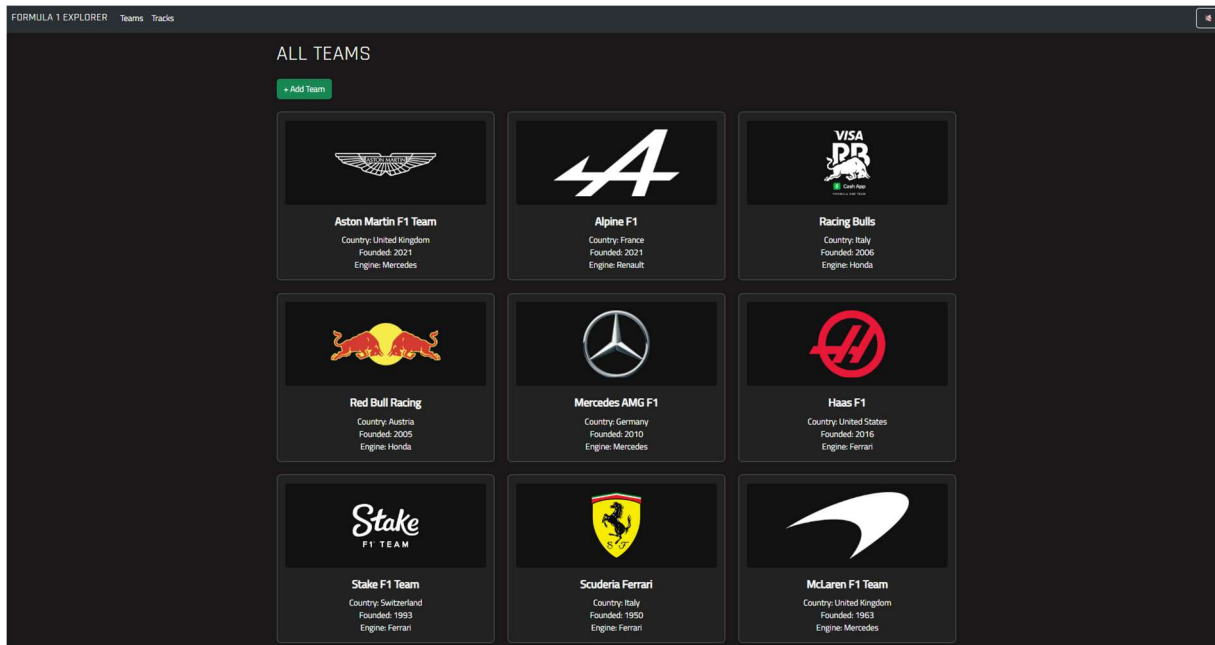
FORMULA 1 EXPLORER Teams Tracks

ALL TEAMS

+ Add Team

ASTON MARTIN

Aston Martin F1 Team
Country: United Kingdom
Founded: 2021
Engine: Mercedes

Alpine F1
Country: France
Founded: 2021
Engine: Renault

VISA RB Cash App

Racing Bulls
Country: Italy
Founded: 2006
Engine: Honda

Red Bull Racing
Country: Austria
Founded: 2005
Engine: Honda

Mercedes AMG F1
Country: Germany
Founded: 2010
Engine: Mercedes

Haas F1
Country: United States
Founded: 2016
Engine: Ferrari

Stake F1 TEAM

Stake F1 Team
Country: Switzerland
Founded: 1993
Engine: Ferrari

Scuderia Ferrari
Country: Italy
Founded: 1950
Engine: Ferrari

McLaren F1 Team
Country: United Kingdom
Founded: 1963
Engine: Mercedes